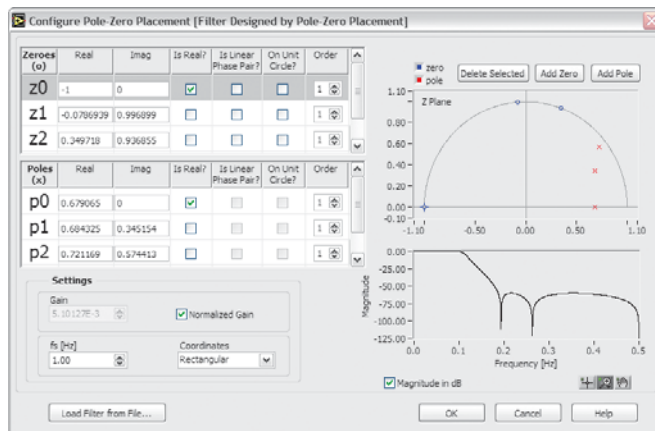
Configure Pole-Zero Placement [Filter Designed by Pole-Zero Placement]

| Zeroes (o) | Real | Imag | Is Real? | Is Linear Phase Pair? | On Unit Circle? | Order |
|---|---|---|---|---|---|---|
| z0 | -1 | 0 | ☑ | ☐ | ☐ | 1 |
| z1 | -0.0786939 | 0.996899 | ☐ | ☐ | ☐ | 1 |
| z2 | 0.349718 | 0.936855 | ☐ | ☐ | ☐ | 1 |

| Poles (x) | Real | Imag | Is Real? | Is Linear Phase Pair? | On Unit Circle? | Order |
|---|---|---|---|---|---|---|
| p0 | 0.679065 | 0 | ☑ | ☐ | ☐ | 1 |
| p1 | 0.684325 | 0.345154 | ☐ | ☐ | ☐ | 1 |
| p2 | 0.721169 | 0.574413 | ☐ | ☐ | ☐ | 1 |

Settings

Gain
5.10127E-3

Normalized Gain

fs [Hz]
1.00

Coordinates
Rectangular

zero
pole
Delete Selected
Add Zero
Add Pole

Z Plane
1.10
0.80
0.60
0.40
0.20
0.00
-0.10
-1.10
-0.50
0.00
0.50
1.10

Magnitude
0.00
-25.00
-50.00
-75.00
-100.00
-125.00
0.0
0.1
0.2
0.3
0.4
0.5
Frequency [Hz]

Magnitude in dB

Load Filter from File...
OK
Cancel
Help